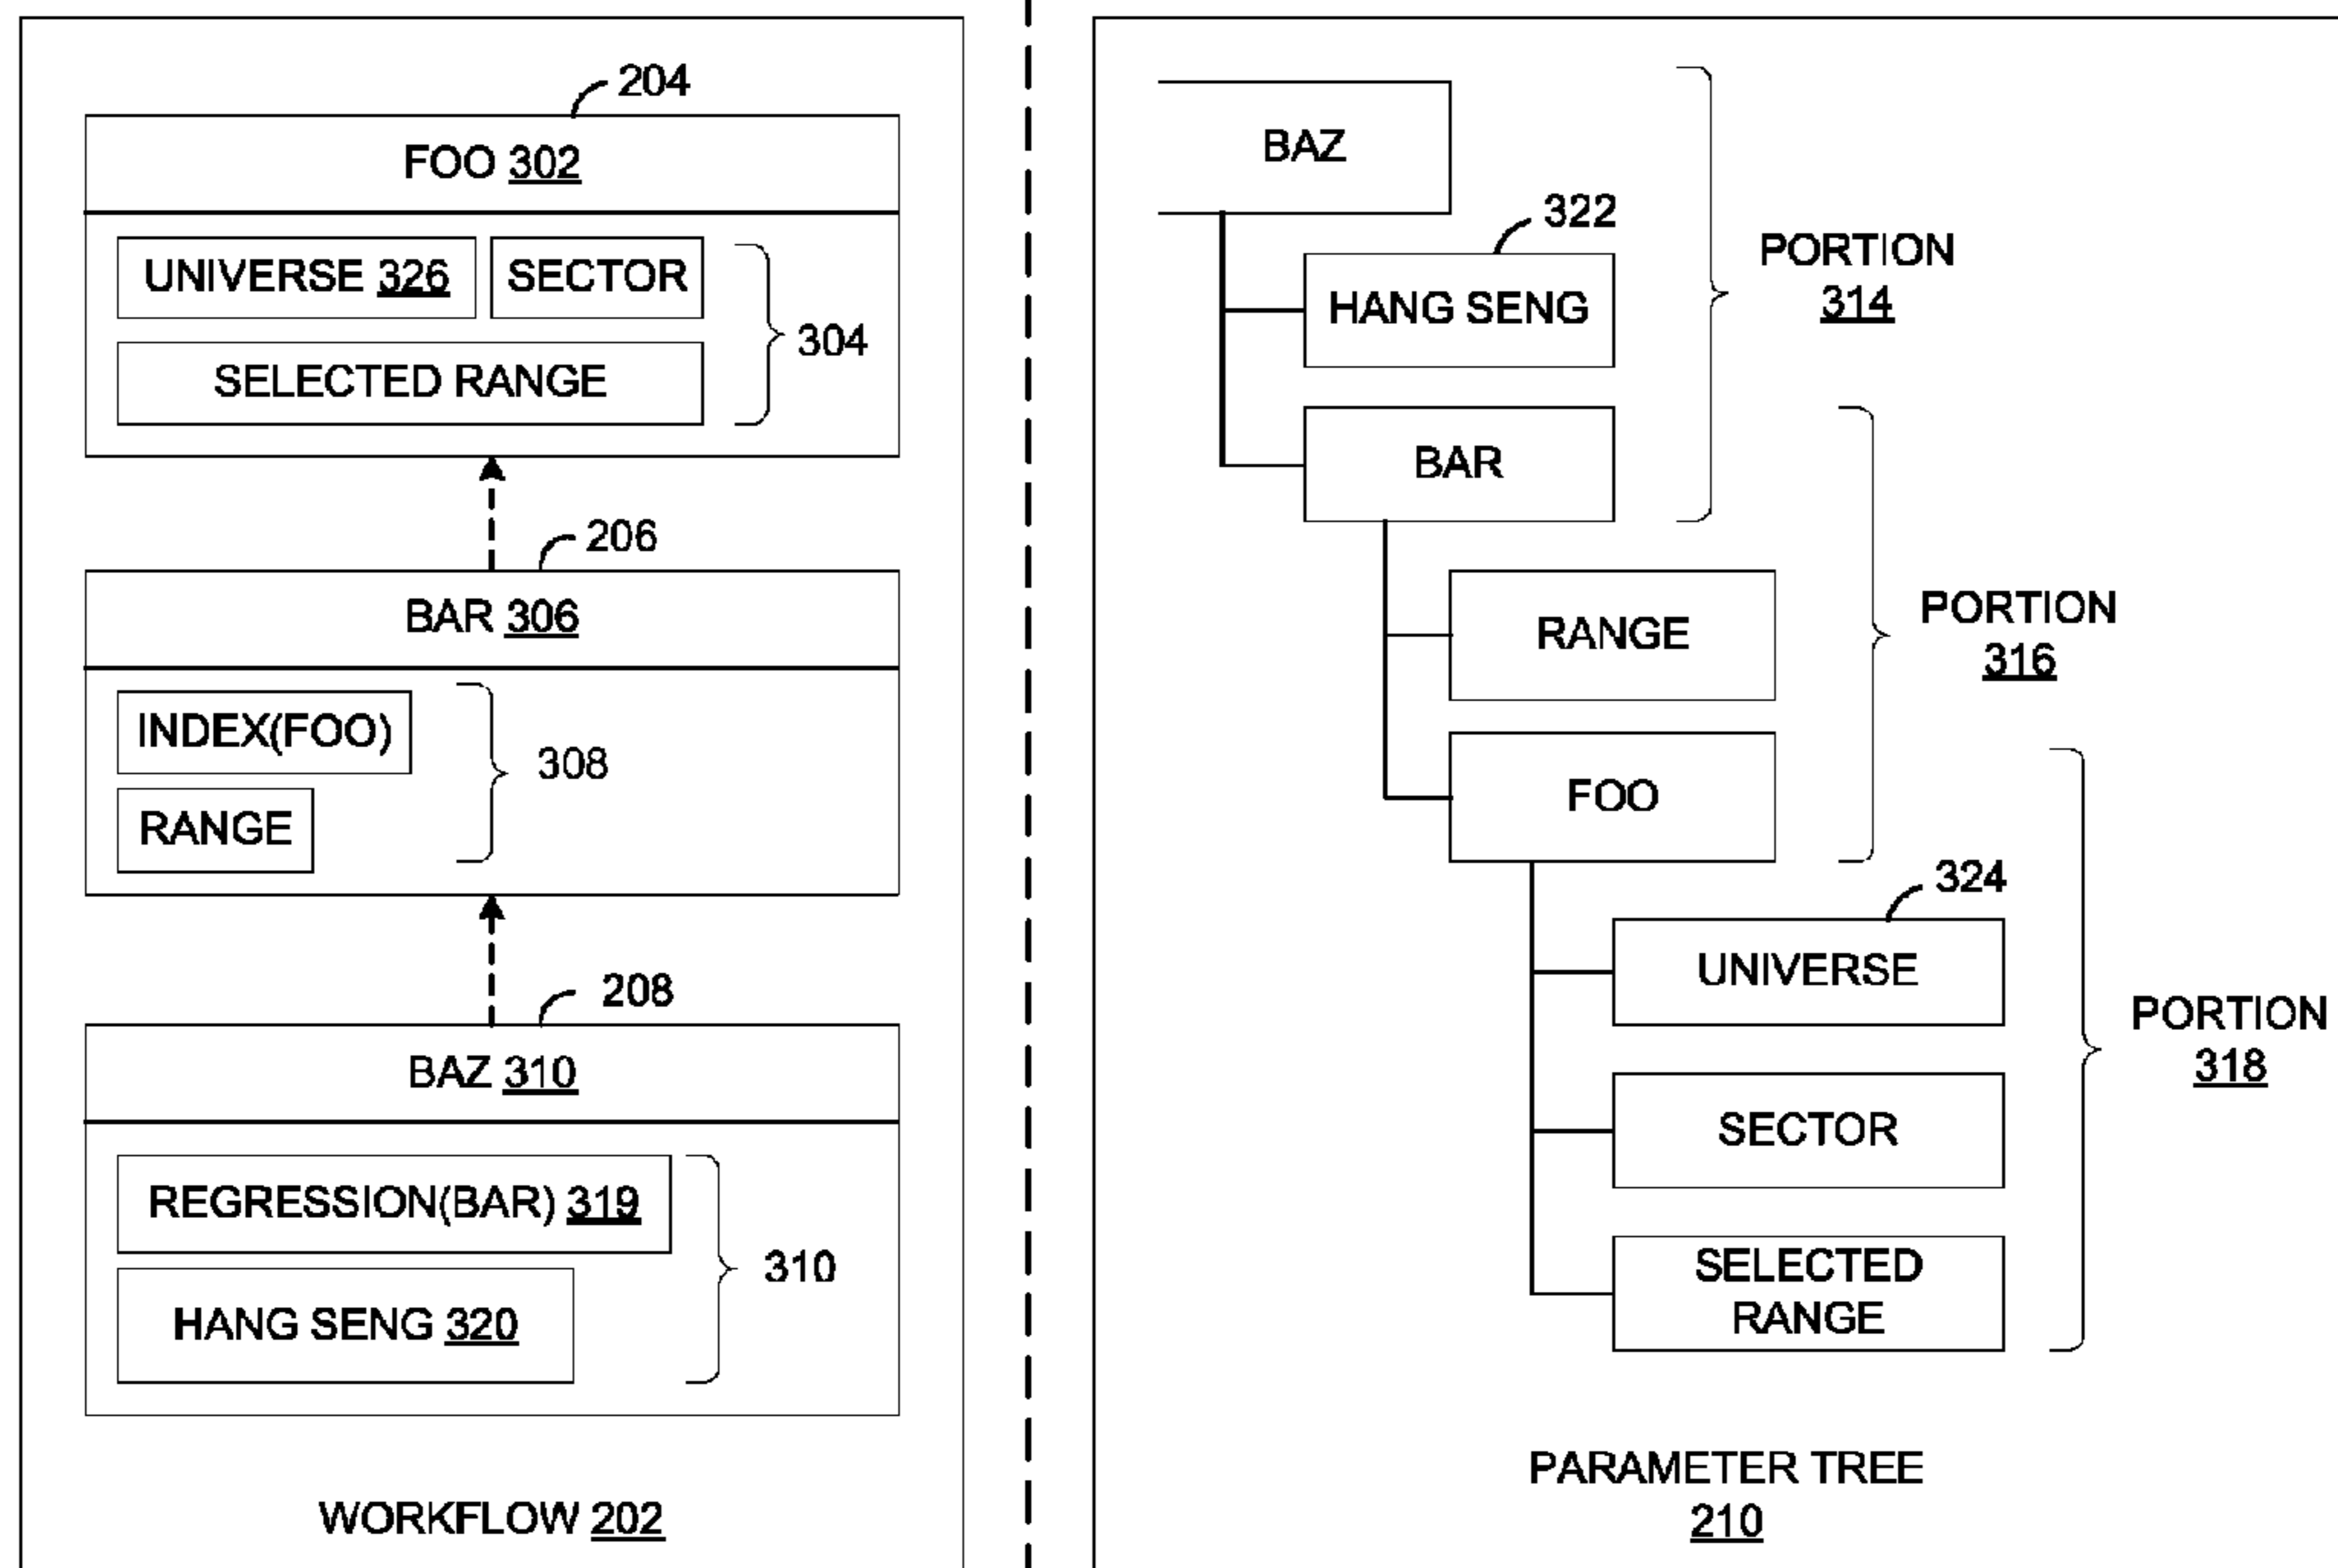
204

FOO 302

UNIVERSE 326

SECTOR

SELECTED RANGE

304

206

BAR 306

INDEX(FOO)

RANGE

308

208

BAZ 310

REGRESSION(BAR) 319

HANG SENG 320

310

WORKFLOW 202

BAZ

322

HANG SENG

BAR

PORTION 314

RANGE

FOO

PORTION 316

324

UNIVERSE

SECTOR

SELECTED RANGE

PORTION 318

PARAMETER TREE 210